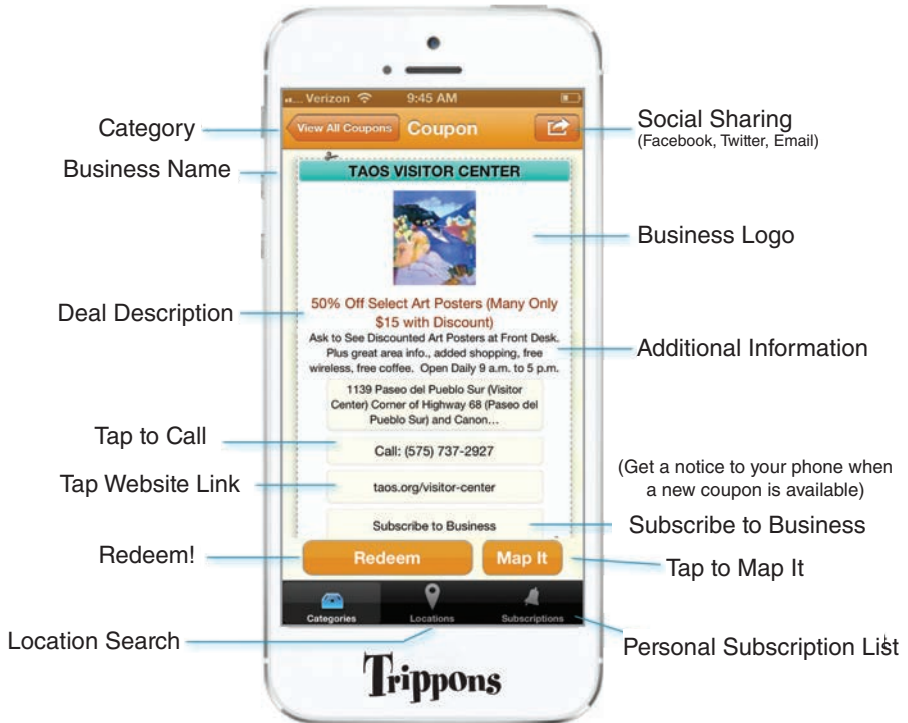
Category

Business Name

Deal Description

Tap to Call

Tap Website Link

Redeem!

Location Search

..... Verizon 9:45 AM

View All Coupons Coupon

TAOS VISITOR CENTER

50% Off Select Art Posters (Many Only $15 with Discount)

Ask to See Discounted Art Posters at Front Desk. Plus great area info., added shopping, free wireless, free coffee. Open Daily 9 a.m. to 5 p.m.

1139 Paseo del Pueblo Sur (Visitor Center) Corner of Highway 68 (Paseo del Pueblo Sur) and Canon...

Call: (575) 737-2927

taos.org/visitor-center

Subscribe to Business

Redeem

Map It

Categories Locations Subscriptions

Trippons

Social Sharing
(Facebook, Twitter, Email)

Business Logo

Additional Information

(Get a notice to your phone when a new coupon is available)

Subscribe to Business

Tap to Map It

Personal Subscription List